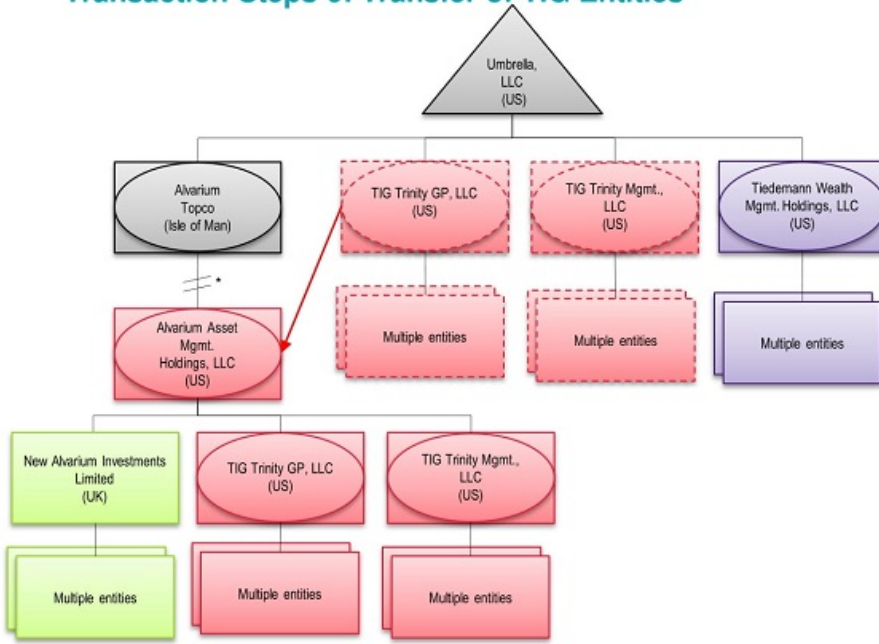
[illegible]

Umbrella, LLC (US)

Alvarium Topco (Isle of Man)

TIG Trinity GP, LLC (US)

TIG Trinity Mgmt., LLC (US)

Tiedemann Wealth Mgmt. Holdings, LLC (US)

*

Multiple entities

Multiple entities

Multiple entities

Alvarium Asset Mgmt. Holdings, LLC (US)

New Alvarium Investments Limited (UK)

TIG Trinity GP, LLC (US)

TIG Trinity Mgmt., LLC (US)

Multiple entities

Multiple entities

Multiple entities